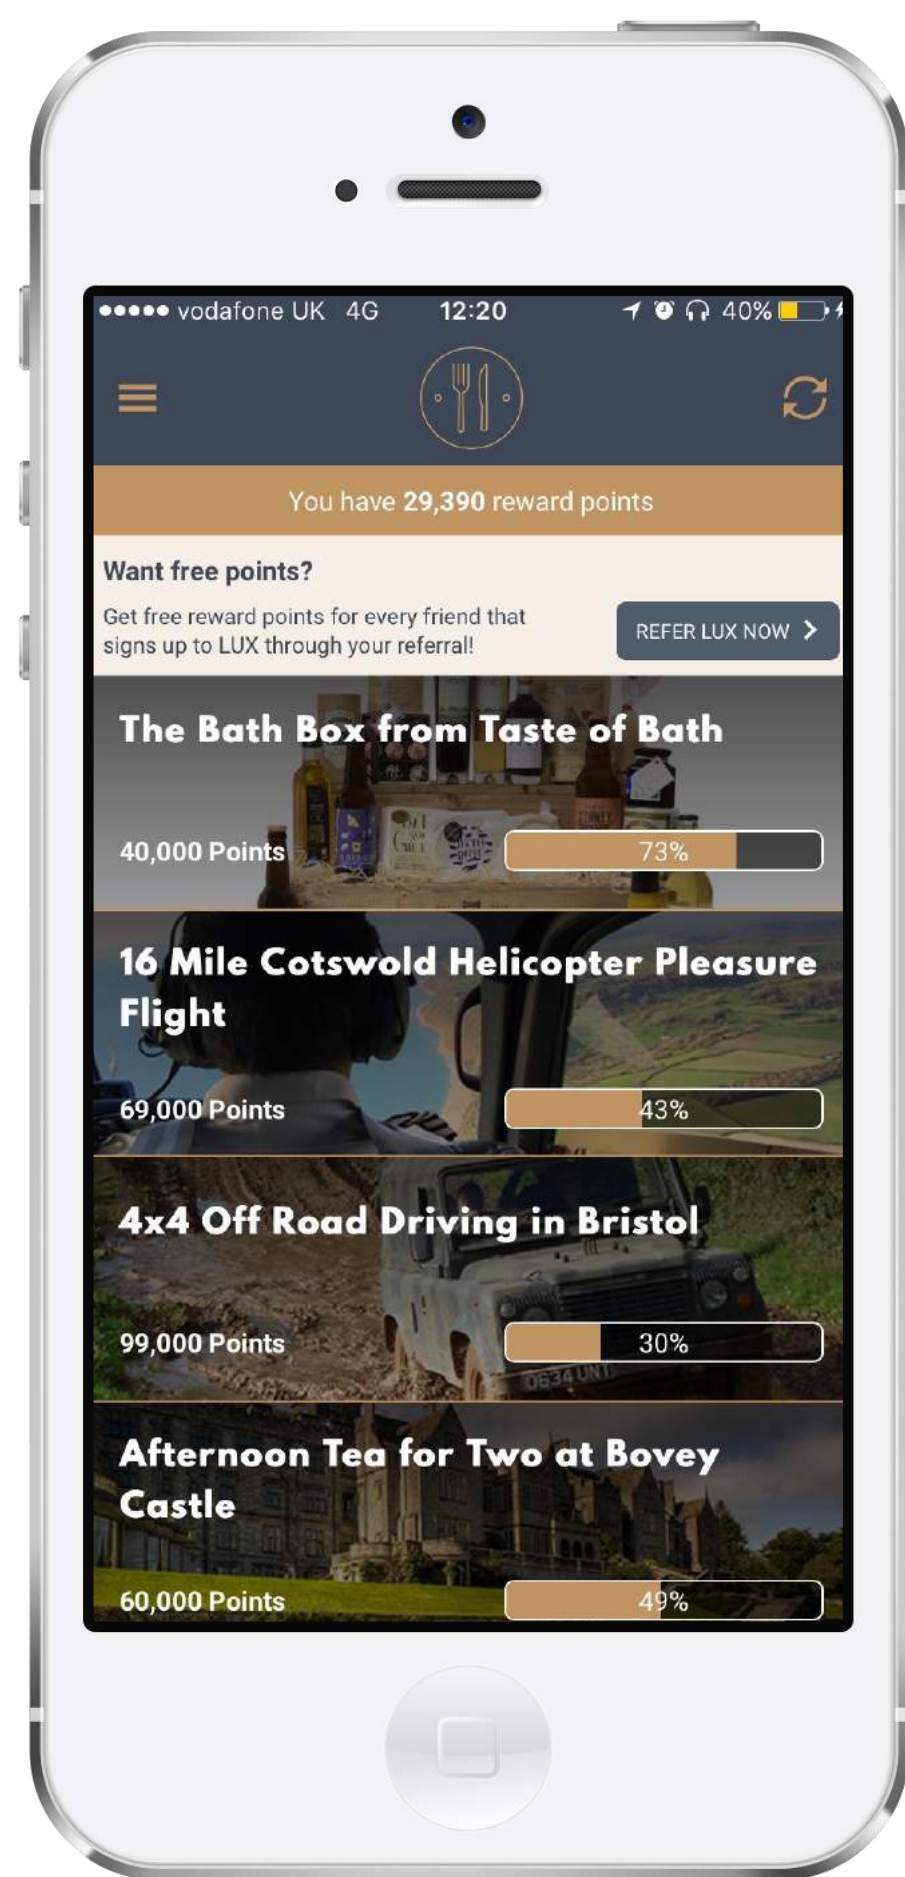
●●●●● vodafone UK 4G 12:20 40%

You have 29,390 reward points

Want free points?

Get free reward points for every friend that signs up to LUX through your referral!

REFER LUX NOW

The Bath Box from Taste of Bath

40,000 Points 73%

16 Mile Cotswold Helicopter Pleasure Flight

69,000 Points 43%

4x4 Off Road Driving in Bristol

99,000 Points 30%

Afternoon Tea for Two at Bovey Castle

60,000 Points 49%